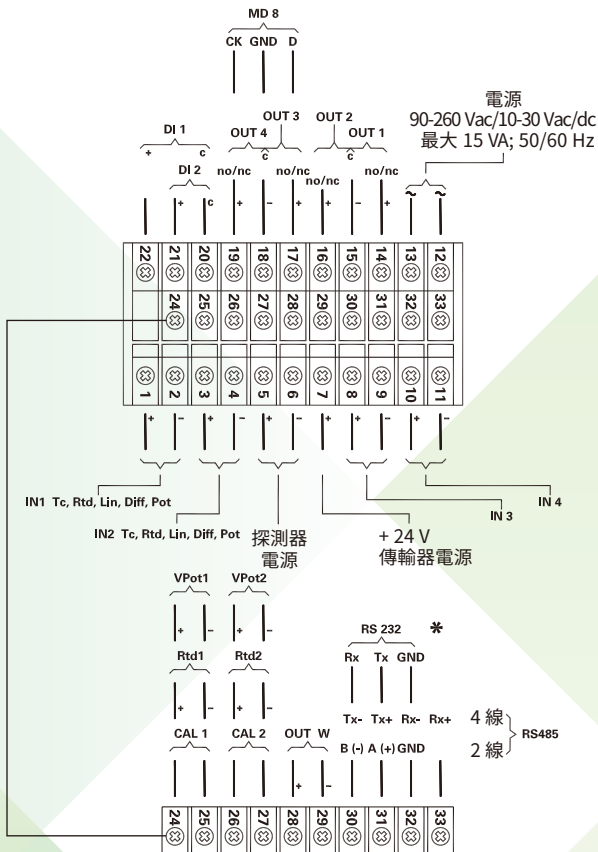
MD 8
CK GND D

電源
90-260 Vac/10-30 Vac/dc
最大 15 VA; 50/60 Hz

DI 1
+ c
DI 2
+ c

OUT 4
no/nc
+ c
OUT 3
no/nc
– +
OUT 2
no/nc
+ c
OUT 1
no/nc
– +
~ ~

22 21 20 19 18 17 16 15 14 13 12
24 25 26 27 28 29 30 31 32 33
1 2 3 4 5 6 7 8 9 10 11

+ – + – + – + + – + –

IN1 Tc, Rtd, Lin, Diff, Pot
IN2 Tc, Rtd, Lin, Diff, Pot
探測器
電源
+ 24 V
傳輸器電源
IN 3
IN 4

VPot1 VPot2
+ – + –
Rtd1 Rtd2
+ – + –
CAL 1 CAL 2 OUT W
+ –

RS 232 *
Rx Tx GND
Tx- Tx+ Rx- Rx+ 4 線
B (-) A (+) GND 2 線
RS485

24 25 26 27 28 29 30 31 32 33